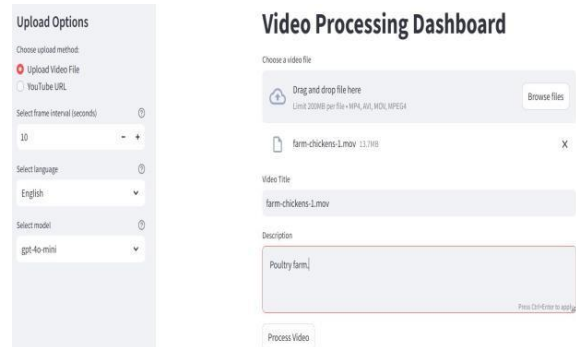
Upload Options

Choose upload method:

Upload Video File

YouTube URL

Select frame interval (seconds)

10

- +

Select language

English

Select model

gpt-4o-mini

Video Processing Dashboard

Choose a video file

Drag and drop file here

Limit 200MB per file • MP4, AVI, MOV, MPEG4

Browse files

farm-chickens-1.mov 11.7MB

X

Video Title

farm-chickens-1.mov

Description

Poultry farm.

Press Ctrl+Enter to apply

Process Video